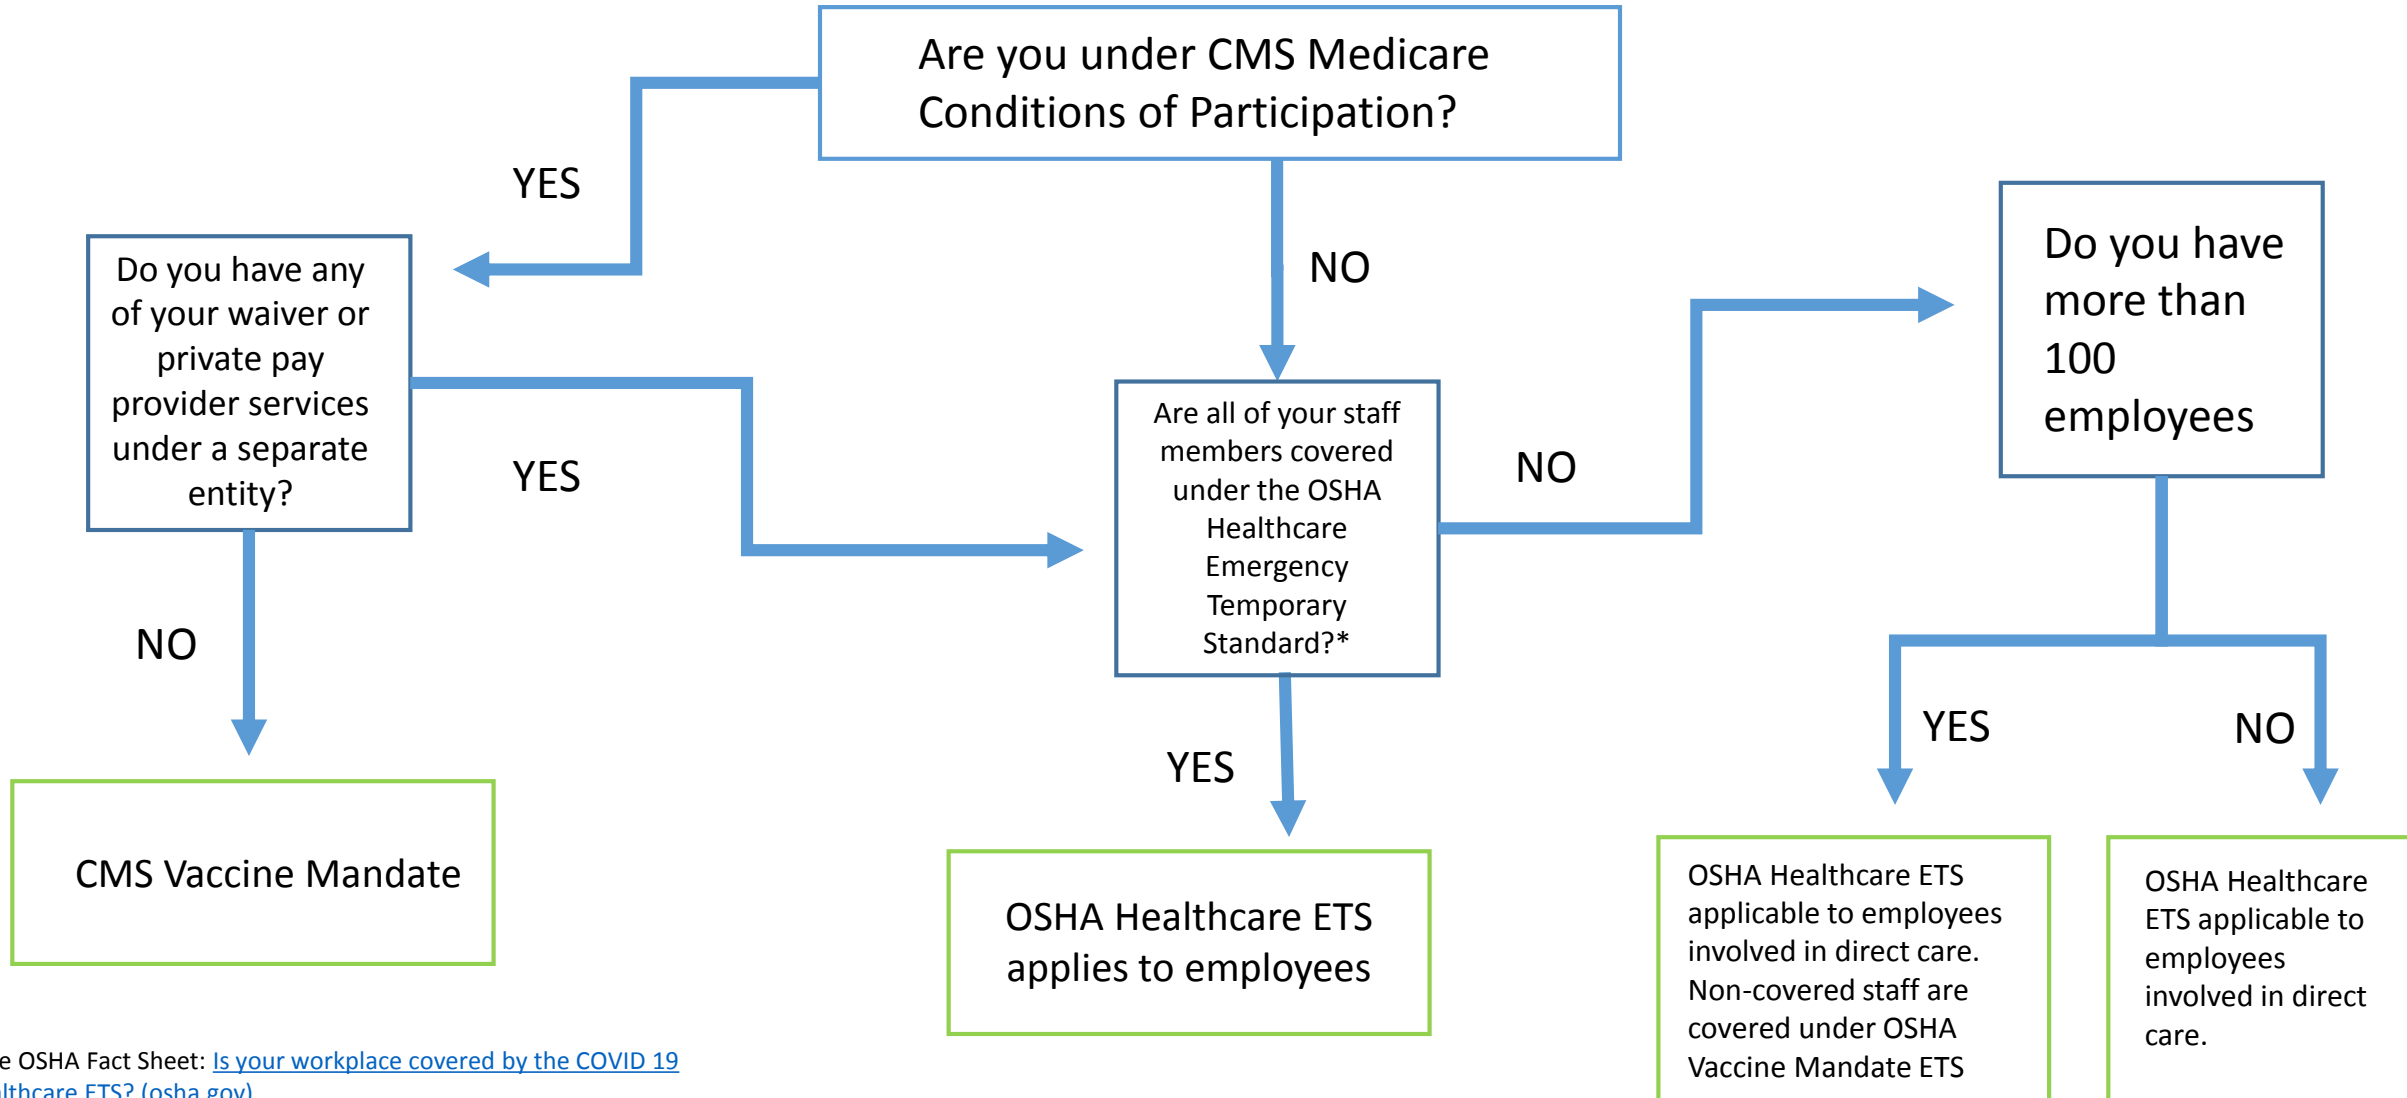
Are you under CMS Medicare Conditions of Participation?

YES

NO

Do you have any of your waiver or private pay provider services under a separate entity?

YES

Are all of your staff members covered under the OSHA Healthcare Emergency Temporary Standard?*

NO

Do you have more than 100 employees

NO

CMS Vaccine Mandate

YES

OSHA Healthcare ETS applies to employees

YES

NO

OSHA Healthcare ETS applicable to employees involved in direct care. Non-covered staff are covered under OSHA Vaccine Mandate ETS

OSHA Healthcare ETS applicable to employees involved in direct care.

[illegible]e OSHA Fact Sheet: Is your workplace covered by the COVID 19 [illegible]lthcare ETS? (osha.gov)